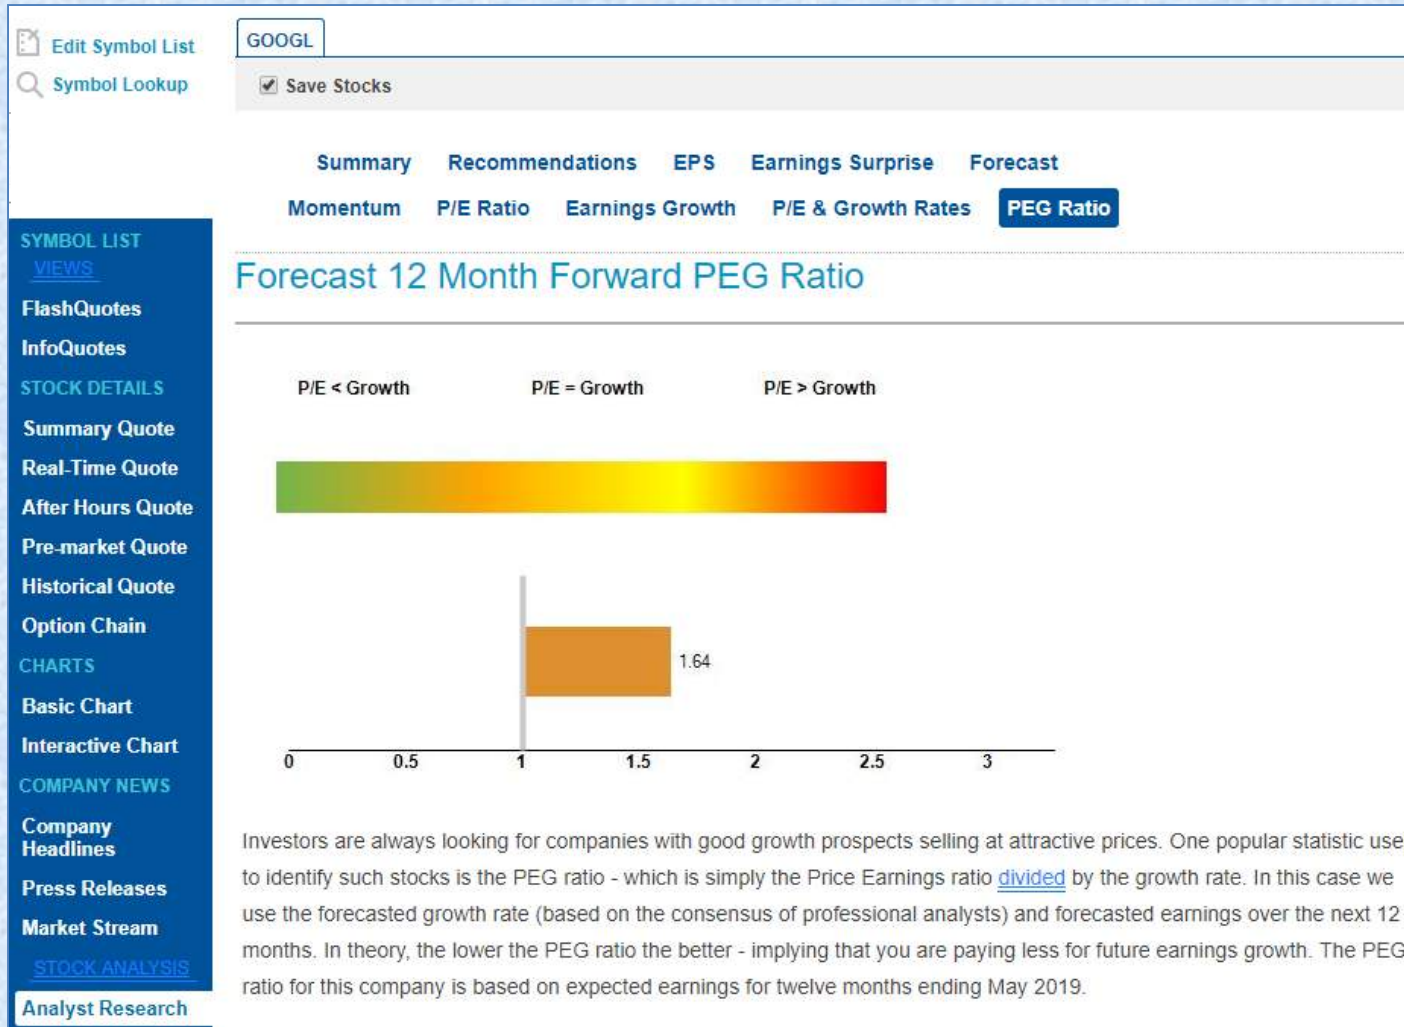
Edit Symbol List
Symbol Lookup

SYMBOL LIST
VIEWS
FlashQuotes
InfoQuotes
STOCK DETAILS
Summary Quote
Real-Time Quote
After Hours Quote
Pre-market Quote
Historical Quote
Option Chain
CHARTS
Basic Chart
Interactive Chart
COMPANY NEWS
Company Headlines
Press Releases
Market Stream
STOCK ANALYSIS
Analyst Research

GOOGL

Save Stocks

Summary Recommendations EPS Earnings Surprise Forecast
Momentum P/E Ratio Earnings Growth P/E & Growth Rates PEG Ratio

Forecast 12 Month Forward PEG Ratio

P/E < Growth P/E = Growth P/E > Growth

1.64

0 0.5 1 1.5 2 2.5 3

Investors are always looking for companies with good growth prospects selling at attractive prices. One popular statistic use to identify such stocks is the PEG ratio - which is simply the Price Earnings ratio divided by the growth rate. In this case we use the forecasted growth rate (based on the consensus of professional analysts) and forecasted earnings over the next 12 months. In theory, the lower the PEG ratio the better - implying that you are paying less for future earnings growth. The PEG ratio for this company is based on expected earnings for twelve months ending May 2019.